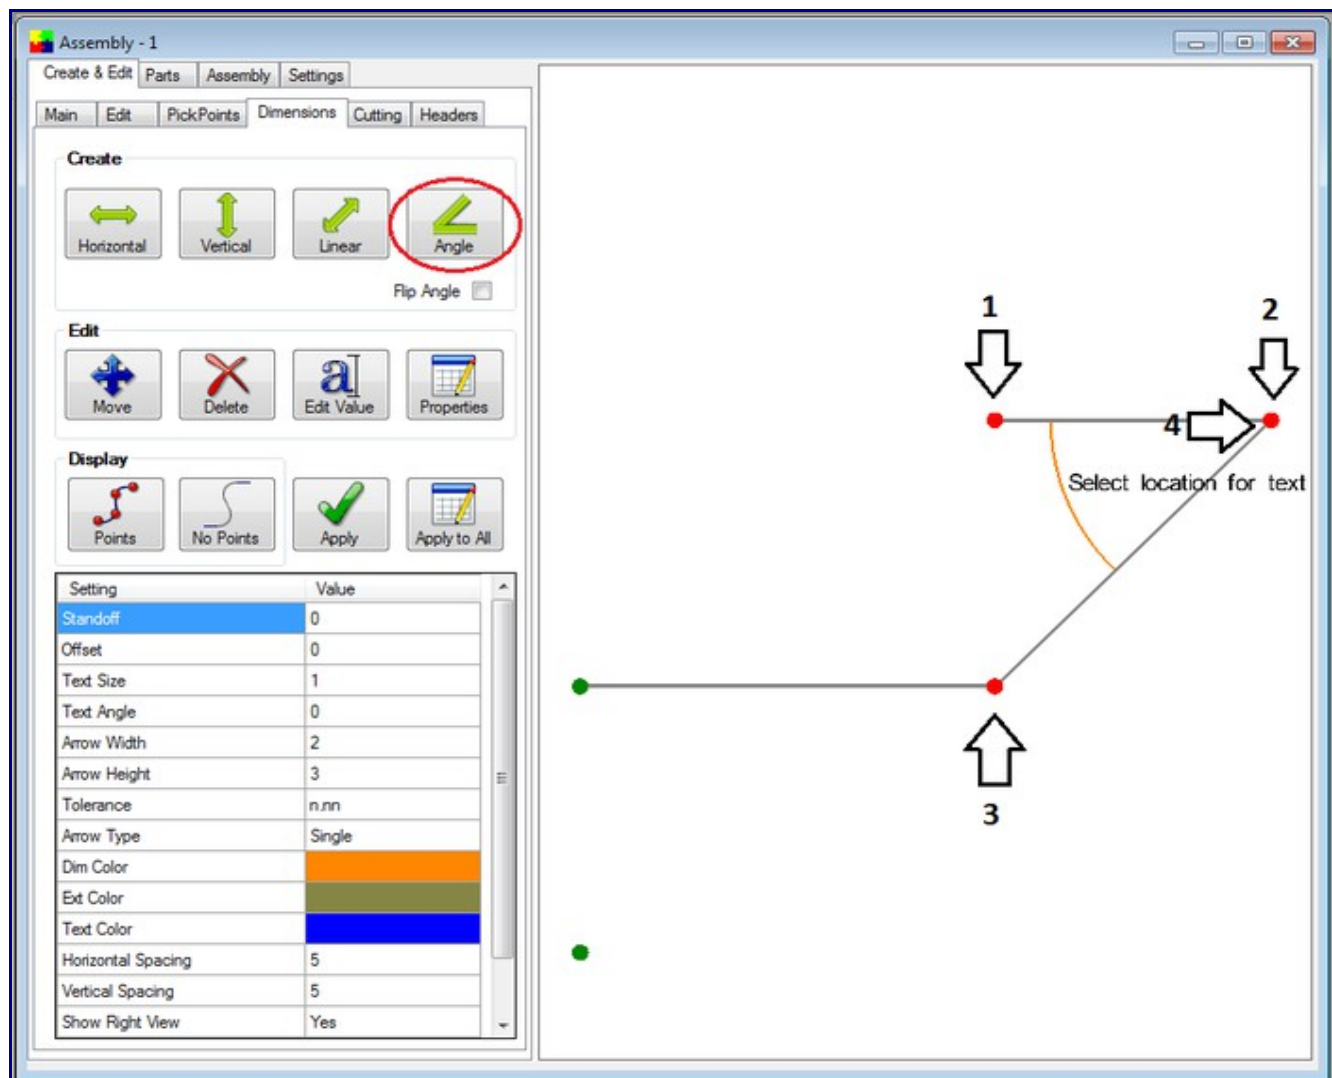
Assembly - 1

Create & Edit | Parts | Assembly | Settings

Main | Edit | PickPoints | Dimensions | Cutting | Headers

Create

Horizontal | Vertical | Linear | Angle

Flip Angle

Edit

Move | Delete | Edit Value | Properties

Display

Points | No Points | Apply | Apply to All

| Setting | Value |
|---|---|
| Standoff | 0 |
| Offset | 0 |
| Text Size | 1 |
| Text Angle | 0 |
| Arrow Width | 2 |
| Arrow Height | 3 |
| Tolerance | n.nn |
| Arrow Type | Single |
| Dim Color | |
| Ext Color | |
| Text Color | |
| Horizontal Spacing | 5 |
| Vertical Spacing | 5 |
| Show Right View | Yes |

1

2

4

Select location for text

3